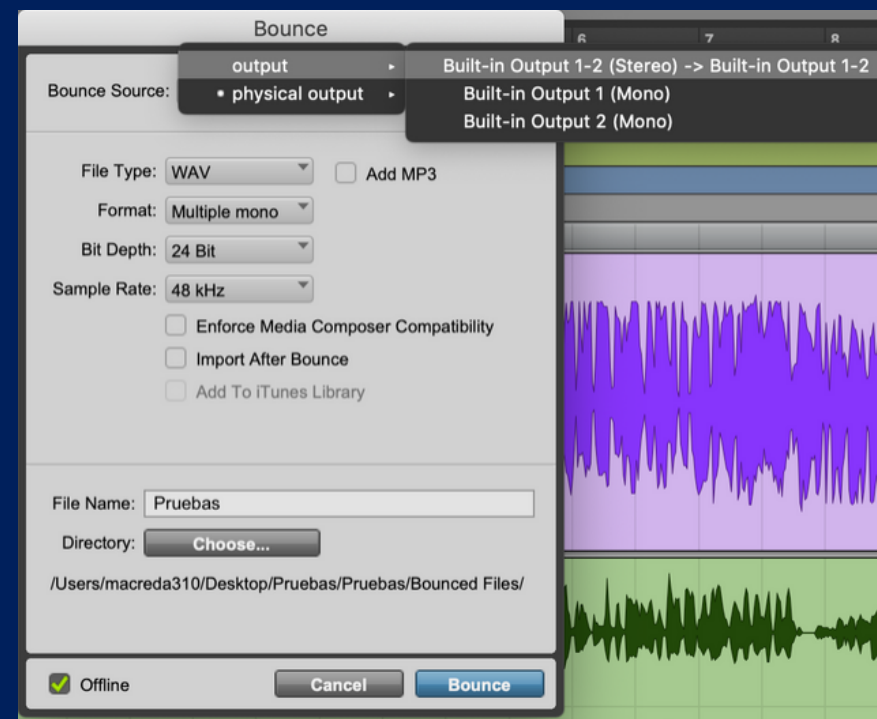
Bounce

6 7 8

Bounce Source:

output

• physical output

Built-in Output 1-2 (Stereo) -> Built-in Output 1-2

Built-in Output 1 (Mono)

Built-in Output 2 (Mono)

File Type: WAV

Add MP3

Format: Multiple mono

Bit Depth: 24 Bit

Sample Rate: 48 kHz

Enforce Media Composer Compatibility

Import After Bounce

Add To iTunes Library

File Name: Pruebas

Directory: Choose...

/Users/macreda310/Desktop/Pruebas/Pruebas/Bounced Files/

Offline

Cancel

Bounce